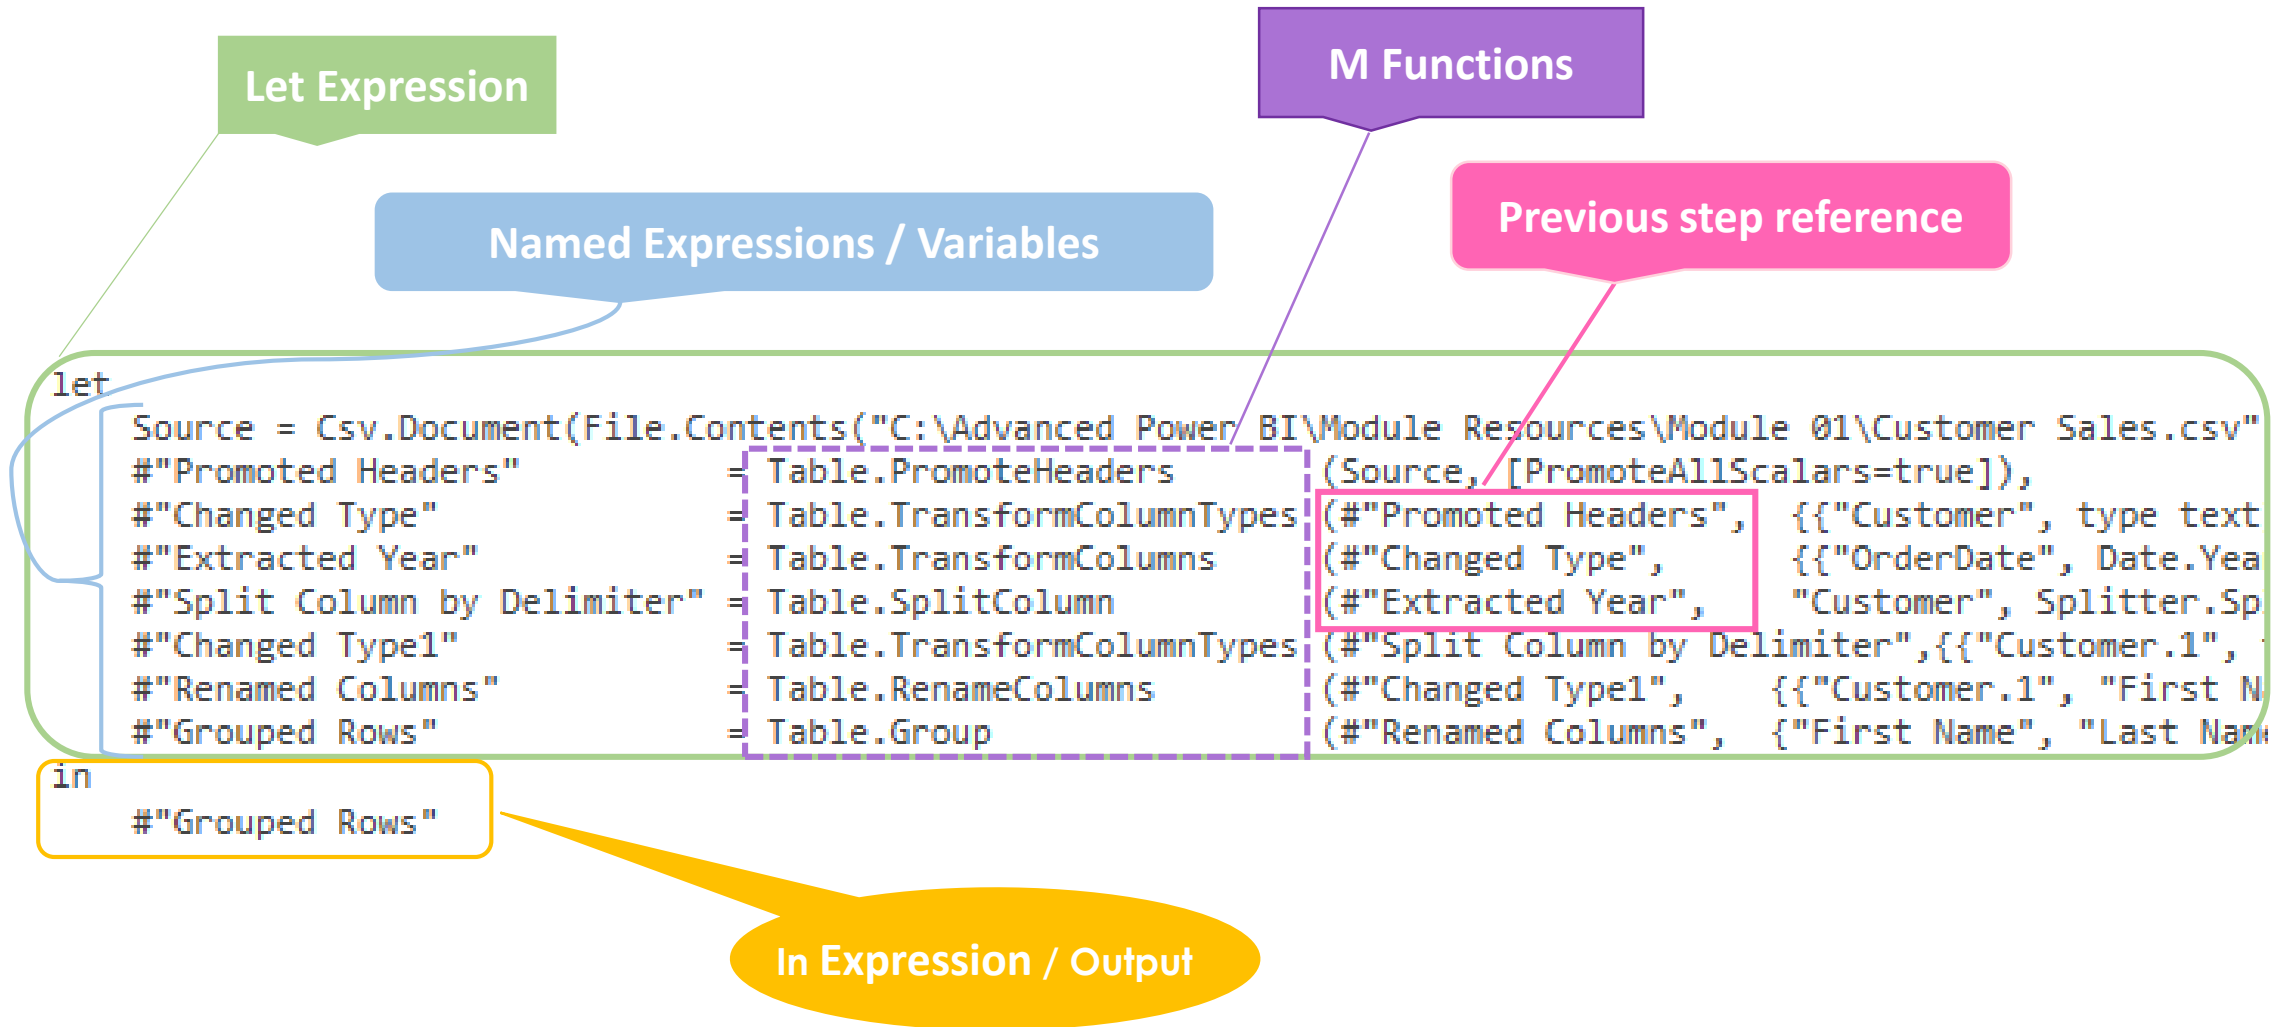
Let Expression

M Functions

Named Expressions / Variables

Previous step reference

let
Source = Csv.Document(File.Contents("C:\Advanced Power BI\Module Resources\Module 01\Customer Sales.csv"
#"Promoted Headers" = Table.PromoteHeaders (Source, [PromoteAllScalars=true]),
#"Changed Type" = Table.TransformColumnTypes (#"Promoted Headers", {{"Customer", type text
#"Extracted Year" = Table.TransformColumns (#"Changed Type", {{"OrderDate", Date.Yea
#"Split Column by Delimiter" = Table.SplitColumn (#"Extracted Year", "Customer", Splitter.Sp
#"Changed Type1" = Table.TransformColumnTypes (#"Split Column by Delimiter",{{"Customer.1",
#"Renamed Columns" = Table.RenameColumns (#"Changed Type1", {{"Customer.1", "First N
#"Grouped Rows" = Table.Group (#"Renamed Columns", {"First Name", "Last Nam
in
#"Grouped Rows"

In Expression / Output